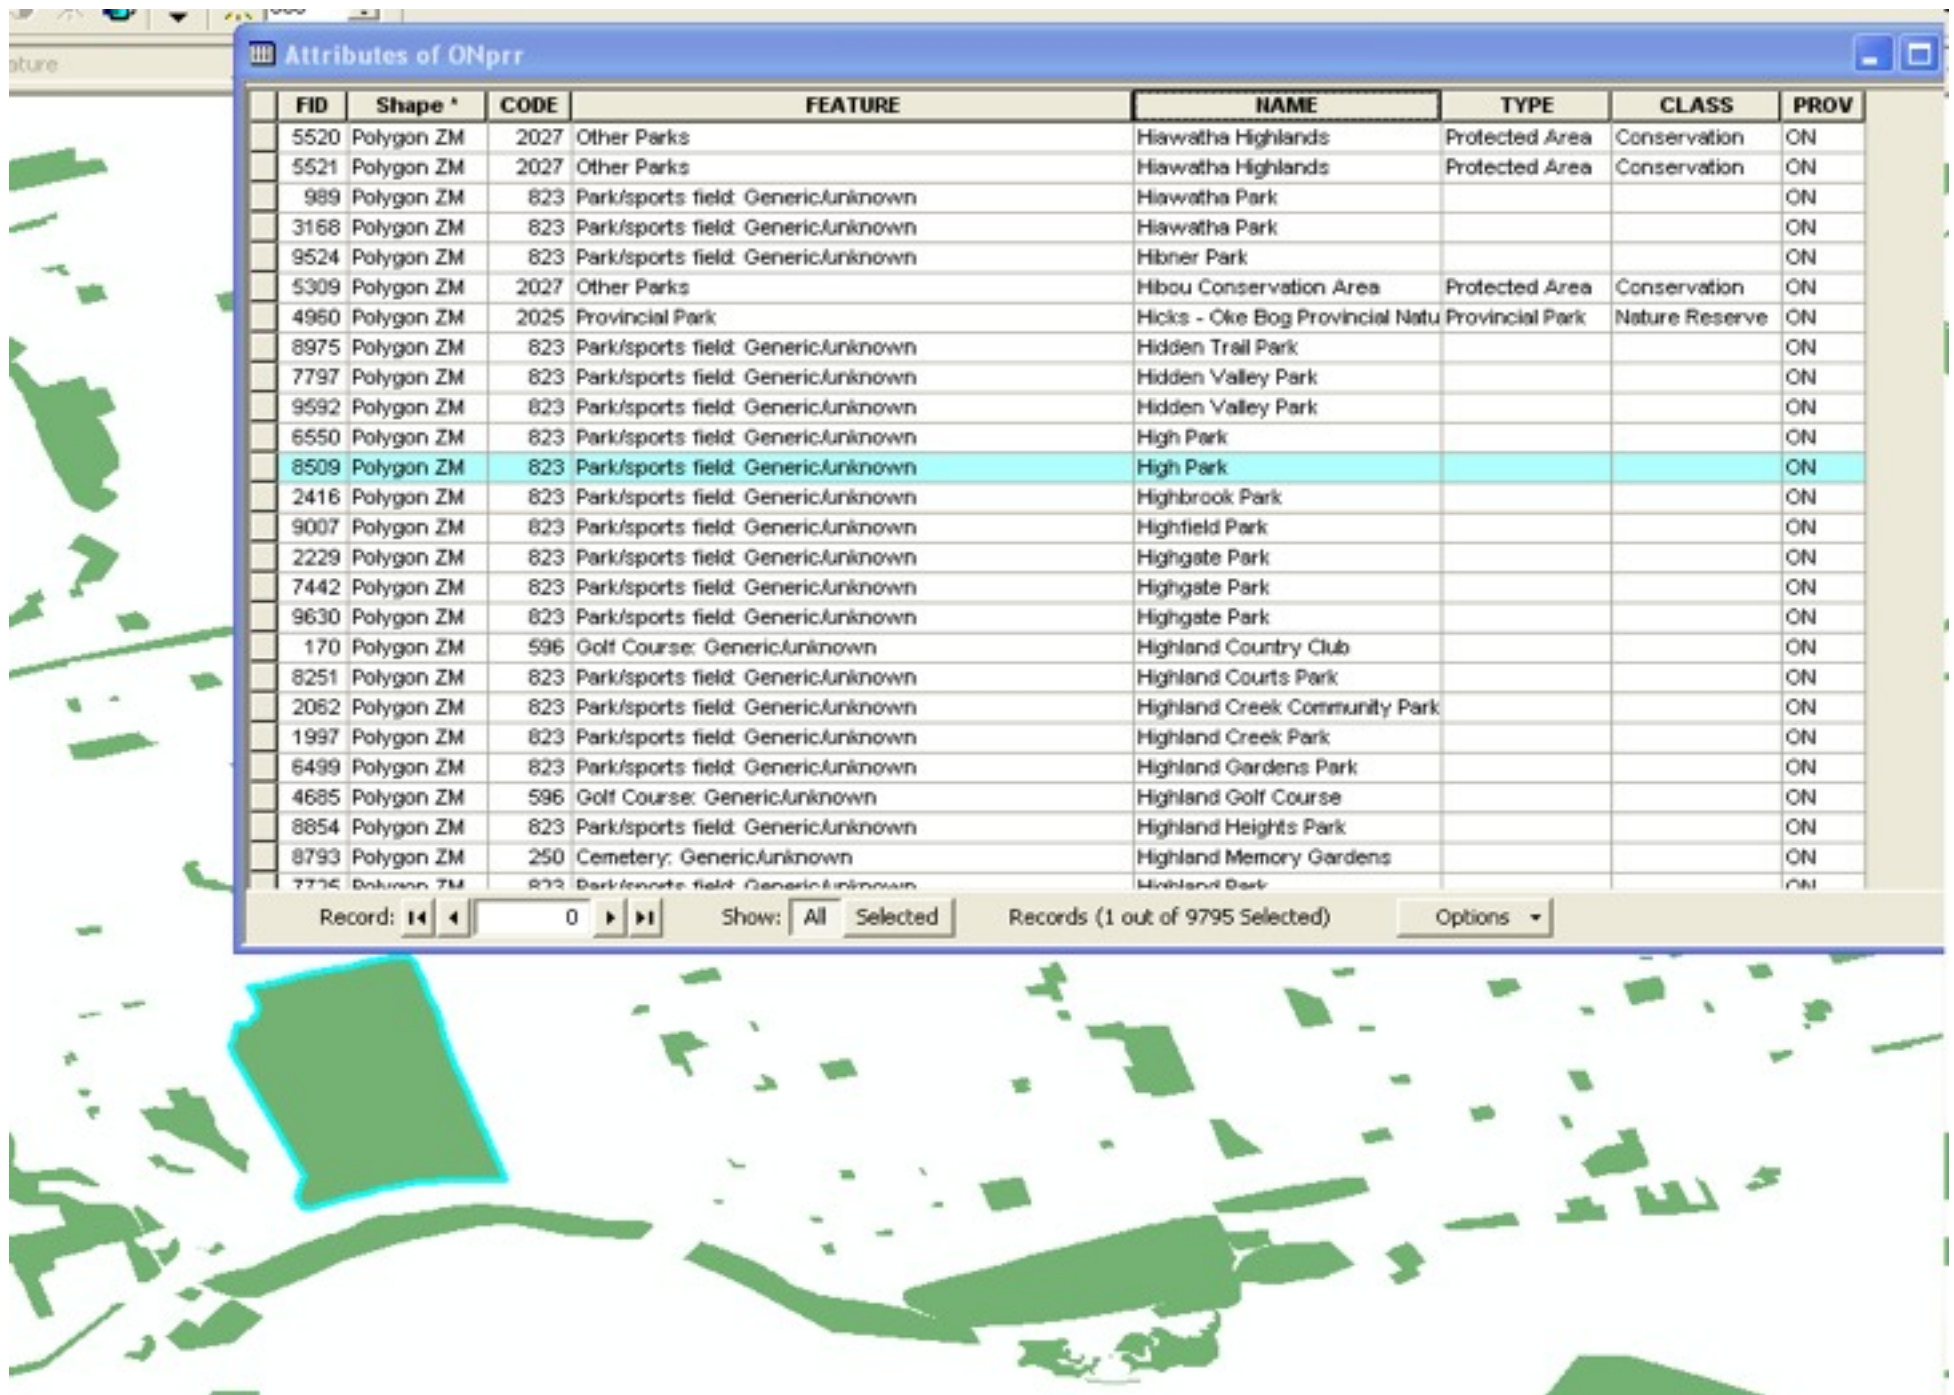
ature

Attributes of ONprr

| FID | Shape * | CODE | FEATURE | NAME | TYPE | CLASS | PROV |
|---|---|---|---|---|---|---|---|
| 5520 | Polygon ZM | 2027 | Other Parks | Hiawatha Highlands | Protected Area | Conservation | ON |
| 5521 | Polygon ZM | 2027 | Other Parks | Hiawatha Highlands | Protected Area | Conservation | ON |
| 989 | Polygon ZM | 823 | Park/sports field: Generic/unknown | Hiawatha Park | | | ON |
| 3168 | Polygon ZM | 823 | Park/sports field: Generic/unknown | Hiawatha Park | | | ON |
| 9524 | Polygon ZM | 823 | Park/sports field: Generic/unknown | Hibner Park | | | ON |
| 5309 | Polygon ZM | 2027 | Other Parks | Hibou Conservation Area | Protected Area | Conservation | ON |
| 4960 | Polygon ZM | 2025 | Provincial Park | Hicks - Oke Bog Provincial Natu | Provincial Park | Nature Reserve | ON |
| 8975 | Polygon ZM | 823 | Park/sports field: Generic/unknown | Hidden Trail Park | | | ON |
| 7797 | Polygon ZM | 823 | Park/sports field: Generic/unknown | Hidden Valley Park | | | ON |
| 9592 | Polygon ZM | 823 | Park/sports field: Generic/unknown | Hidden Valley Park | | | ON |
| 6550 | Polygon ZM | 823 | Park/sports field: Generic/unknown | High Park | | | ON |
| 8509 | Polygon ZM | 823 | Park/sports field: Generic/unknown | High Park | | | ON |
| 2416 | Polygon ZM | 823 | Park/sports field: Generic/unknown | Highbrook Park | | | ON |
| 9007 | Polygon ZM | 823 | Park/sports field: Generic/unknown | Highfield Park | | | ON |
| 2229 | Polygon ZM | 823 | Park/sports field: Generic/unknown | Highgate Park | | | ON |
| 7442 | Polygon ZM | 823 | Park/sports field: Generic/unknown | Highgate Park | | | ON |
| 9630 | Polygon ZM | 823 | Park/sports field: Generic/unknown | Highgate Park | | | ON |
| 170 | Polygon ZM | 596 | Golf Course: Generic/unknown | Highland Country Club | | | ON |
| 8251 | Polygon ZM | 823 | Park/sports field: Generic/unknown | Highland Courts Park | | | ON |
| 2062 | Polygon ZM | 823 | Park/sports field: Generic/unknown | Highland Creek Community Park | | | ON |
| 1997 | Polygon ZM | 823 | Park/sports field: Generic/unknown | Highland Creek Park | | | ON |
| 6499 | Polygon ZM | 823 | Park/sports field: Generic/unknown | Highland Gardens Park | | | ON |
| 4685 | Polygon ZM | 596 | Golf Course: Generic/unknown | Highland Golf Course | | | ON |
| 8854 | Polygon ZM | 823 | Park/sports field: Generic/unknown | Highland Heights Park | | | ON |
| 8793 | Polygon ZM | 250 | Cemetery: Generic/unknown | Highland Memory Gardens | | | ON |
| 7725 | Polygon ZM | 823 | Park/sports field: Generic/unknown | Highland Park | | | ON |

Record: 0 Show: All Selected Records (1 out of 9795 Selected) Options